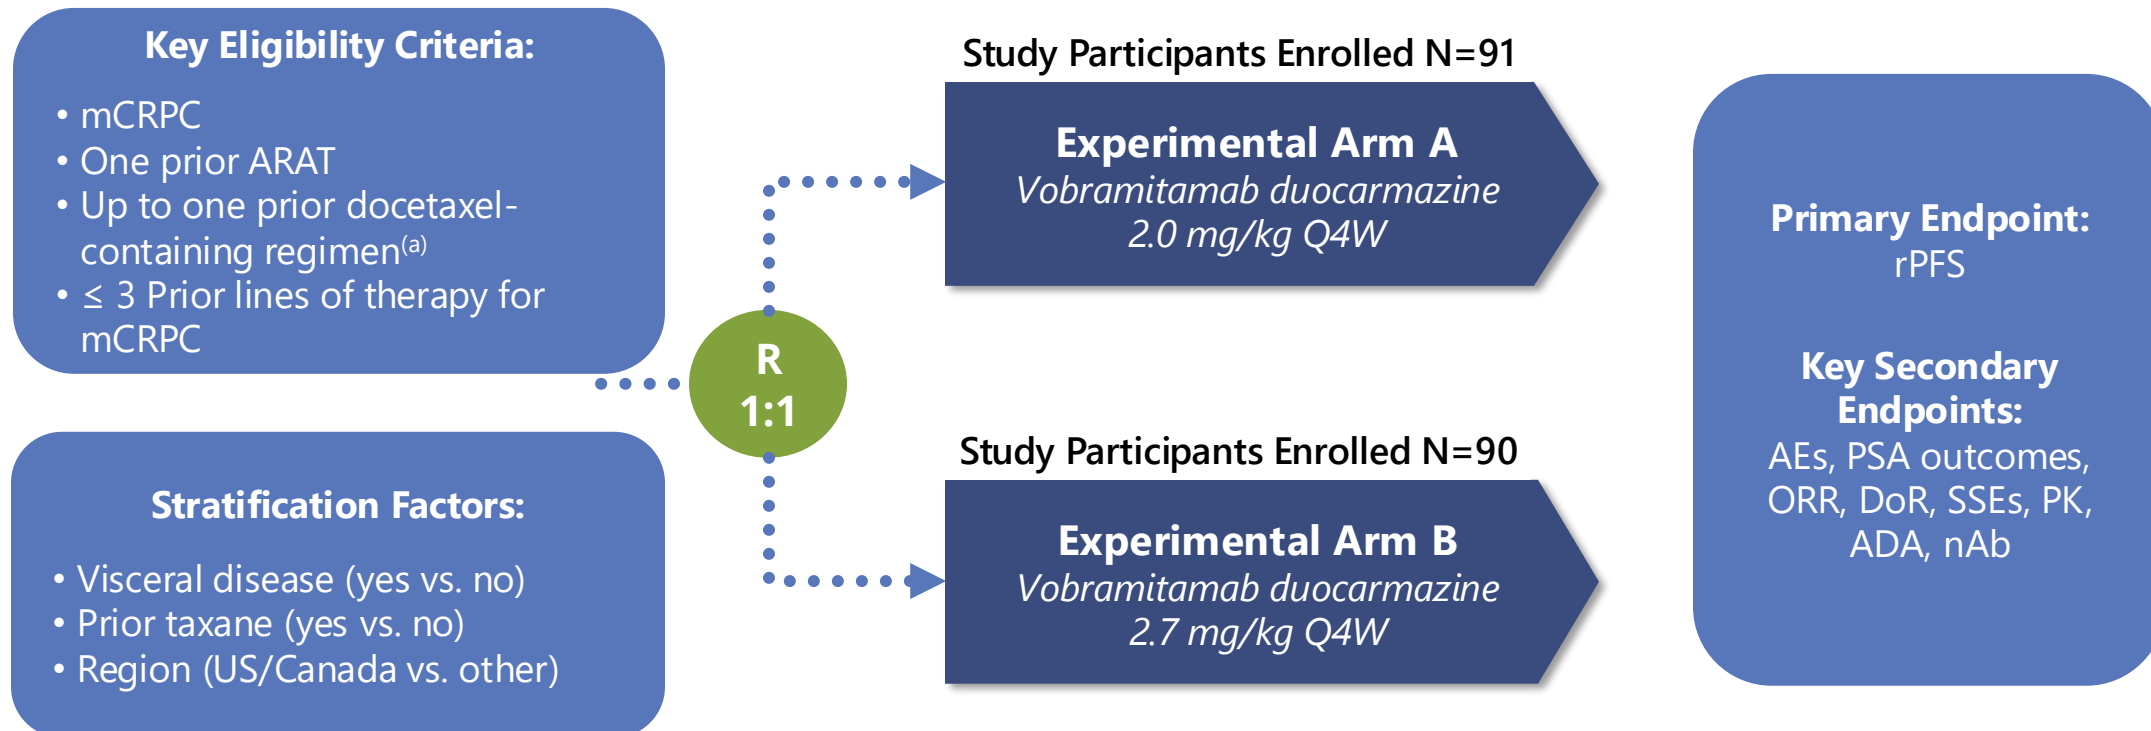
Key Eligibility Criteria:

• mCRPC
• One prior ARAT
• Up to one prior docetaxel-containing regimen$^{(a)}$
• ≤ 3 Prior lines of therapy for mCRPC

Stratification Factors:

• Visceral disease (yes vs. no)
• Prior taxane (yes vs. no)
• Region (US/Canada vs. other)

R
1:1

Study Participants Enrolled N=91

Experimental Arm A
Vobramitamab duocarmazine
2.0 mg/kg Q4W

Study Participants Enrolled N=90

Experimental Arm B
Vobramitamab duocarmazine
2.7 mg/kg Q4W

Primary Endpoint:
rPFS

Key Secondary Endpoints:
AEs, PSA outcomes, ORR, DoR, SSEs, PK, ADA, nAb